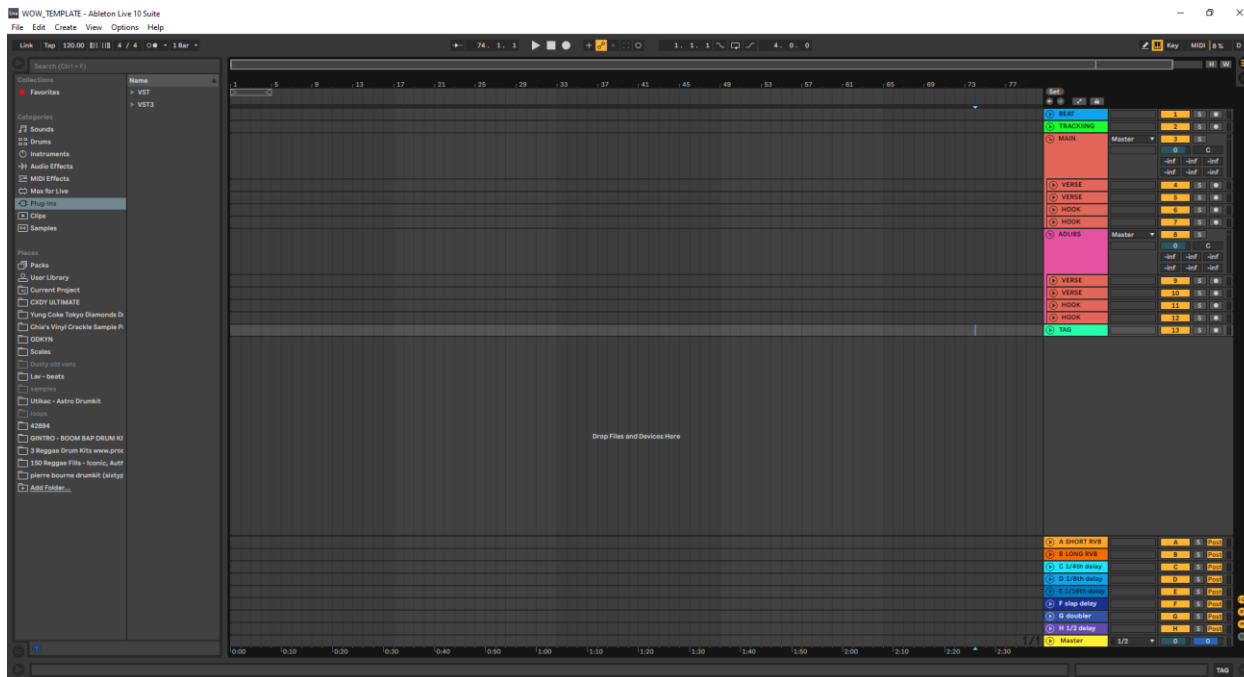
WOW_TEMPLATE - Ableton Live 10 Suite
File Edit Create View Options Help

Link Tap 120.00 4 / 4 1 Bar
74. 1. 1
1. 1. 1
4. 0. 0
Key MIDI 8 %

Search (Ctrl + F)

Collections
Favorites

Categories
Sounds
Drums
Instruments
Audio Effects
MIDI Effects
Max for Live
Plug-ins
Clips
Samples

Places
Packs
User Library
Current Project
CXDY ULTIMATE
Yung Coke Tokyo Diamonds Dr
Chia's Vinyl Crackle Sample P
ODKYN
Scales
Dusty old vsts
Lav - beats
samples
Utikac - Astro Drumkit
loops
42894
GINTRO - BOOM BAP DRUM KI
3 Reggae Drum Kits www.proc
150 Reggae Fills - Iconic, Auth
pierre bourne drumkit (sixtyp
Add Folder...

Name
VST
VST3

1 5 9 13 17 21 25 29 33 37 41 45 49 53 57 61 65 69 73 77

Set

BEAT 1 S
TRACKING 2 S
MAIN Master 3 S 0 C -inf -inf -inf -inf -inf -inf
VERSE 4 S
VERSE 5 S
HOOK 6 S
HOOK 7 S
ADLIBS Master 8 S 0 C -inf -inf -inf -inf -inf -inf
VERSE 9 S
VERSE 10 S
HOOK 11 S
HOOK 12 S
TAG 13 S

Drop Files and Devices Here

A SHORT RVB A S Post
B LONG RVB B S Post
C 1/4th delay C S Post
D 1/8th delay D S Post
E 1/16th delay E S Post
F slap delay F S Post
G doubler G S Post
H 1/2 delay H S Post
Master 1/2 0 0

0:00 0:10 0:20 0:30 0:40 0:50 1:00 1:10 1:20 1:30 1:40 1:50 2:00 2:10 2:20 2:30

TAG